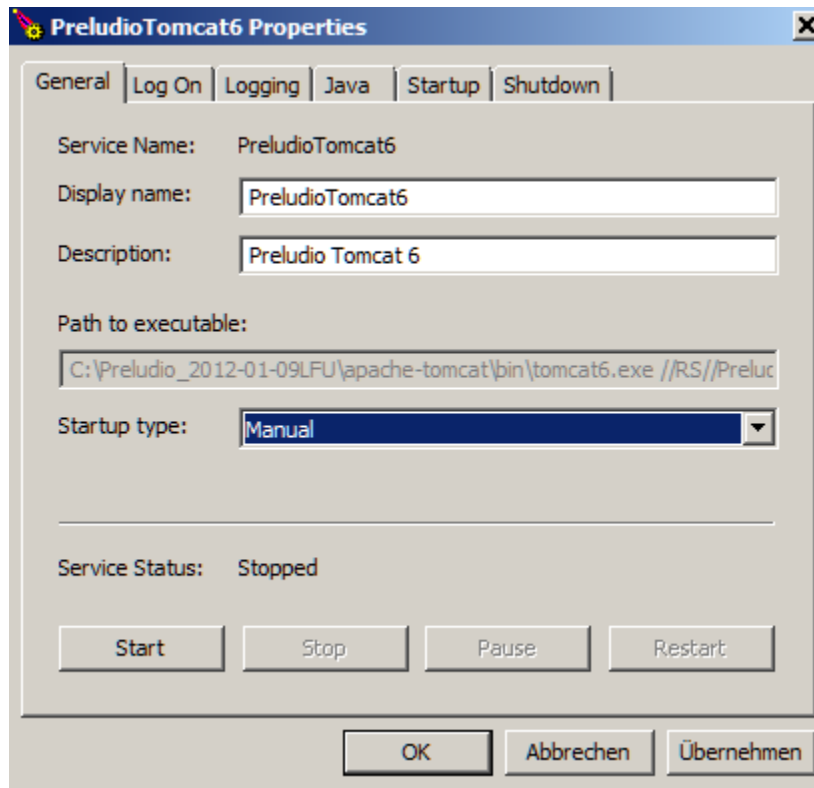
PreludioTomcat6 Properties

General | Log On | Logging | Java | Startup | Shutdown

Service Name: PreludioTomcat6

Display name: PreludioTomcat6

Description: Preludio Tomcat 6

Path to executable:

C:\Preludio_2012-01-09LFU\apache-tomcat\bin\tomcat6.exe //RS//Preluc

Startup type: Manual

Service Status: Stopped

Start | Stop | Pause | Restart

OK | Abbrechen | Übernehmen